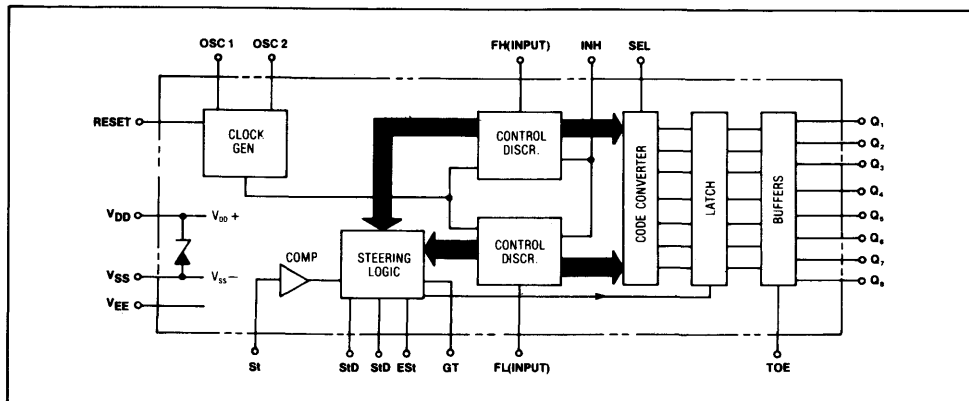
OSC 1
OSC 2
FH(INPUT)
INH
SEL
RESET
CLOCK GEN
CONTROL DISCR.
CODE CONVERTER
LATCH
BUFFERS
$Q_1$
$Q_2$
$Q_3$
$Q_4$
$Q_5$
$Q_6$
$Q_7$
$Q_8$
$V_{DD}$
$V_{DD}+$
$V_{SS}$
$V_{SS}-$
$V_{EE}$
COMP
STEERING LOGIC
CONTROL DISCR.
St
StD
StD
ESt
GT
FL(INPUT)
TOE